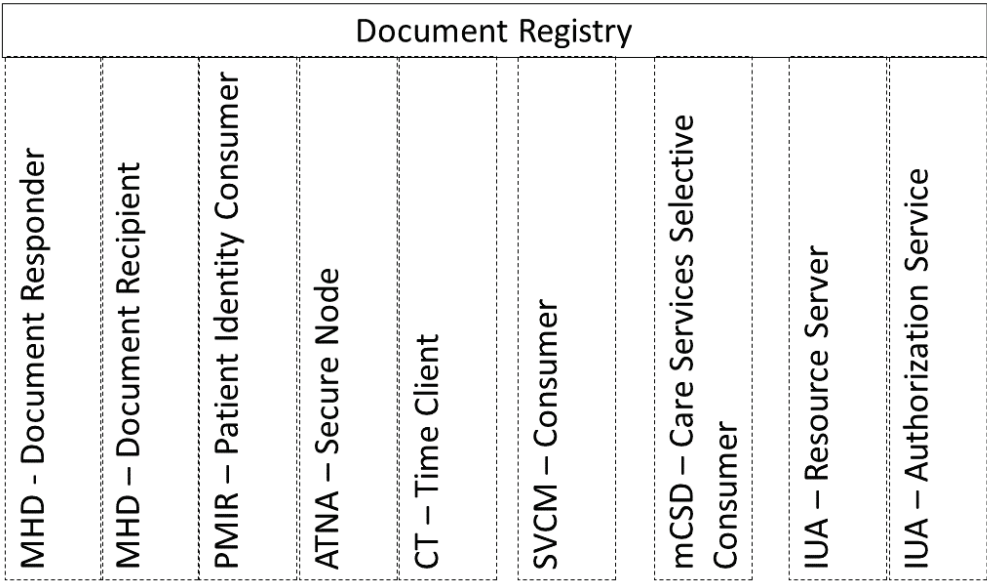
Document Registry

MHD - Document Responder

MHD – Document Recipient

PMIR – Patient Identity Consumer

ATNA – Secure Node

CT – Time Client

SVCM – Consumer

mCSD – Care Services Selective Consumer

IUA – Resource Server

IUA – Authorization Service